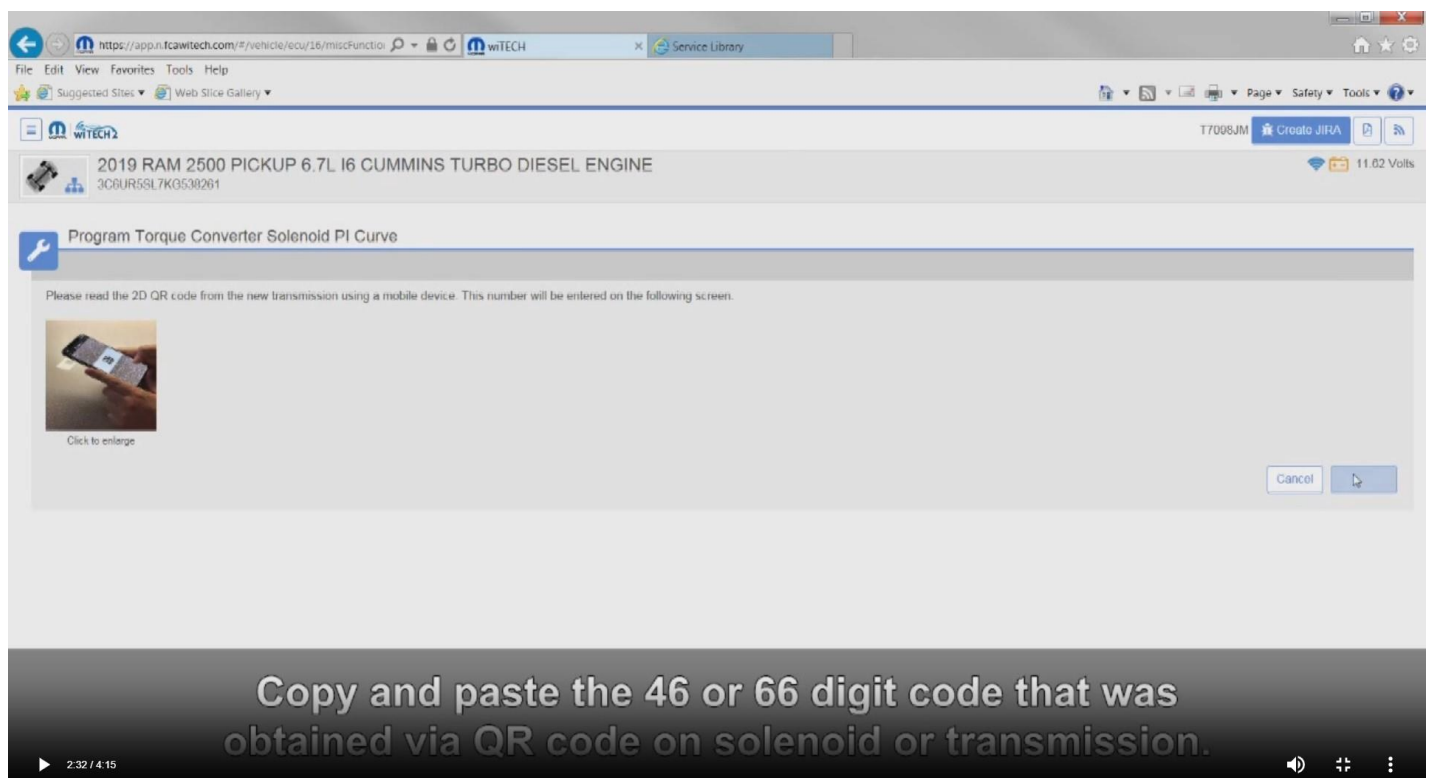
https://app.n.fcawitech.com/#/vehicle/ecu/16/miscFunctio
wiTECH
Service Library
File Edit View Favorites Tools Help
Suggested Sites ▾ Web Slice Gallery ▾
Page ▾ Safety ▾ Tools ▾
wiTECH2
T7008JM Create JIRA
2019 RAM 2500 PICKUP 6.7L I6 CUMMINS TURBO DIESEL ENGINE
3C6UR5SL7KG538261
11.62 Volts
Program Torque Converter Solenoid PI Curve
Please read the 2D QR code from the new transmission using a mobile device. This number will be entered on the following screen.
Click to enlarge
Cancel
Copy and paste the 46 or 66 digit code that was obtained via QR code on solenoid or transmission.
2:32 / 4:15